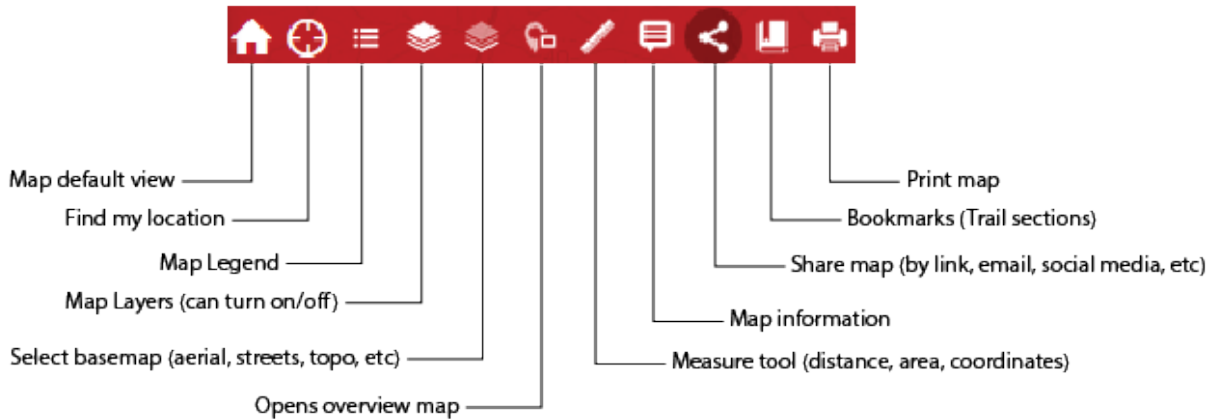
Map default view
Find my location
Map Legend
Map Layers (can turn on/off)
Select basemap (aerial, streets, topo, etc)
Opens overview map

Print map
Bookmarks (Trail sections)
Share map (by link, email, social media, etc)
Map information
Measure tool (distance, area, coordinates)